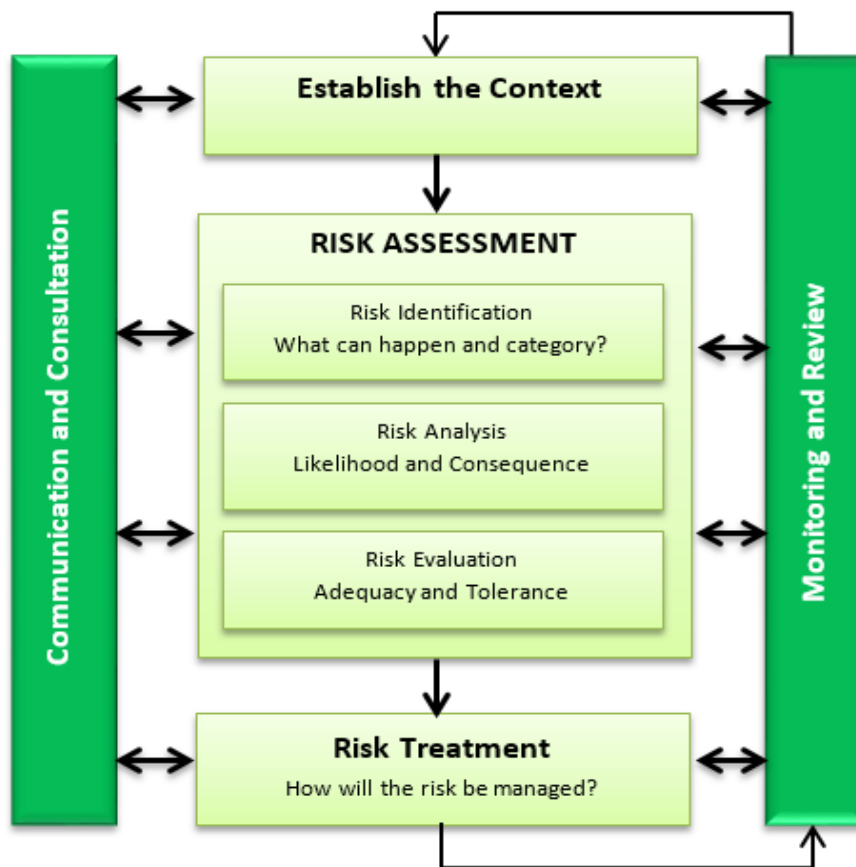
Communication and Consultation

Establish the Context

RISK ASSESSMENT

Risk Identification
What can happen and category?

Risk Analysis
Likelihood and Consequence

Risk Evaluation
Adequacy and Tolerance

Risk Treatment
How will the risk be managed?

Monitoring and Review